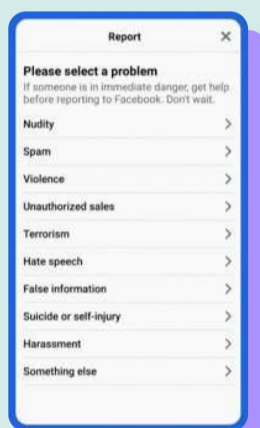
Report ×

Please select a problem

If someone is in immediate danger, get help before reporting to Facebook. Don't wait.

Nudity >

Spam >

Violence >

Unauthorized sales >

Terrorism >

Hate speech >

False information >

Suicide or self-injury >

Harassment >

Something else >